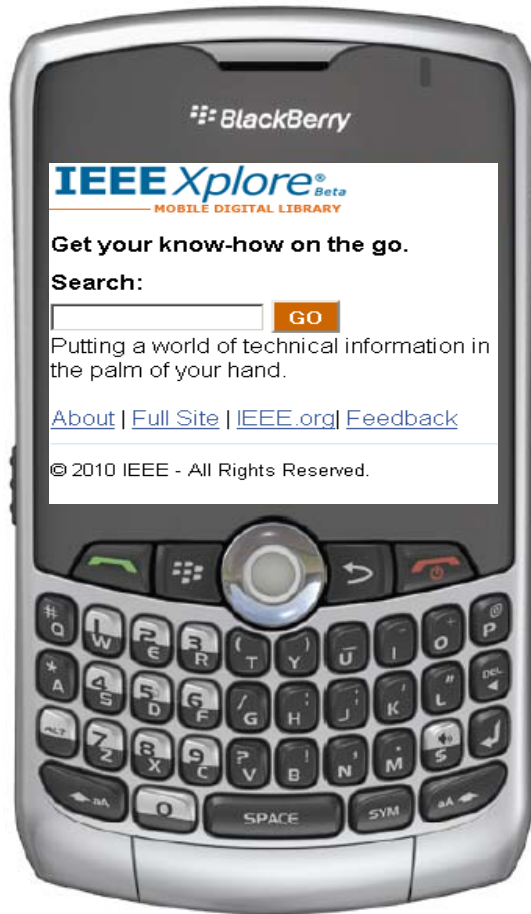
BlackBerry

IEEE Xplore® Beta
MOBILE DIGITAL LIBRARY

Get your know-how on the go.

Search:

GO

Putting a world of technical information in the palm of your hand.

About | Full Site | IEEE.org| Feedback

© 2010 IEEE - All Rights Reserved.

# Q
W 1
E 2
R 3
T (
Y )
U _
I -
O +
P @
* A
S 4
D 5
F 6
G /
H :
J ;
K '
L "
DEL
ALT
Z 7
X 8
C 9
V ?
B !
N ,
M .
$
aA
0
SPACE
SYM
aA